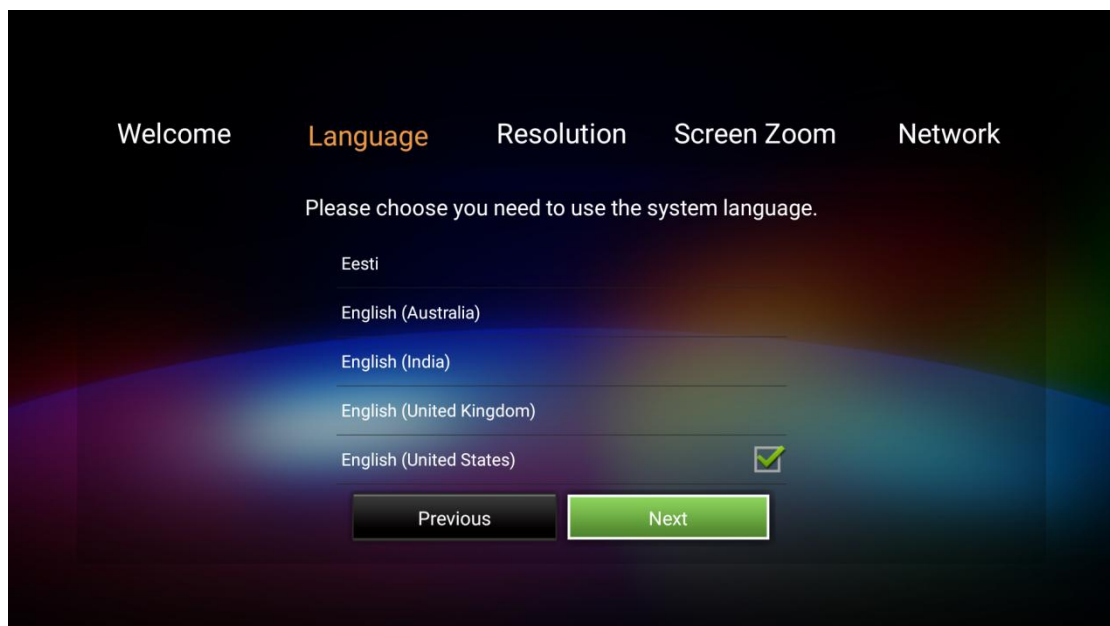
Welcome Language Resolution Screen Zoom Network

Please choose you need to use the system language.

Eesti

English (Australia)

English (India)

English (United Kingdom)

English (United States)

Previous

Next